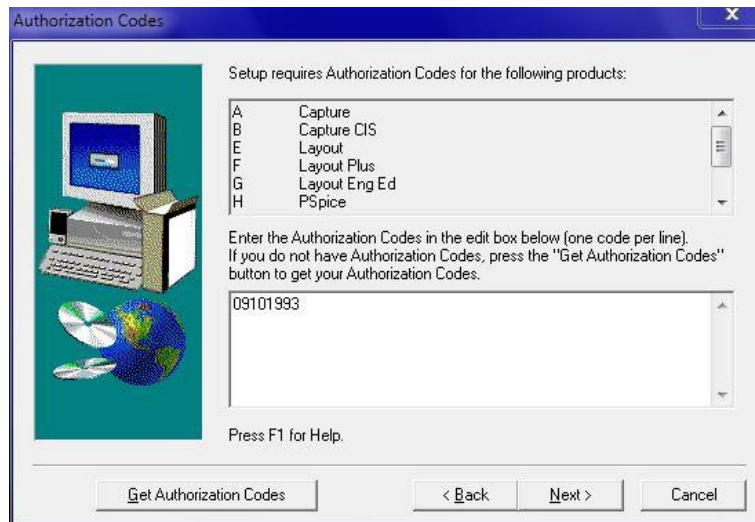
Authorization Codes

Setup requires Authorization Codes for the following products:

| | |
|---|---|
| A | Capture |
| B | Capture CIS |
| E | Layout |
| F | Layout Plus |
| G | Layout Eng Ed |
| H | PSpice |

Enter the Authorization Codes in the edit box below (one code per line). If you do not have Authorization Codes, press the "Get Authorization Codes" button to get your Authorization Codes.

09101993

Press F1 for Help.

Get Authorization Codes

< Back

Next >

Cancel